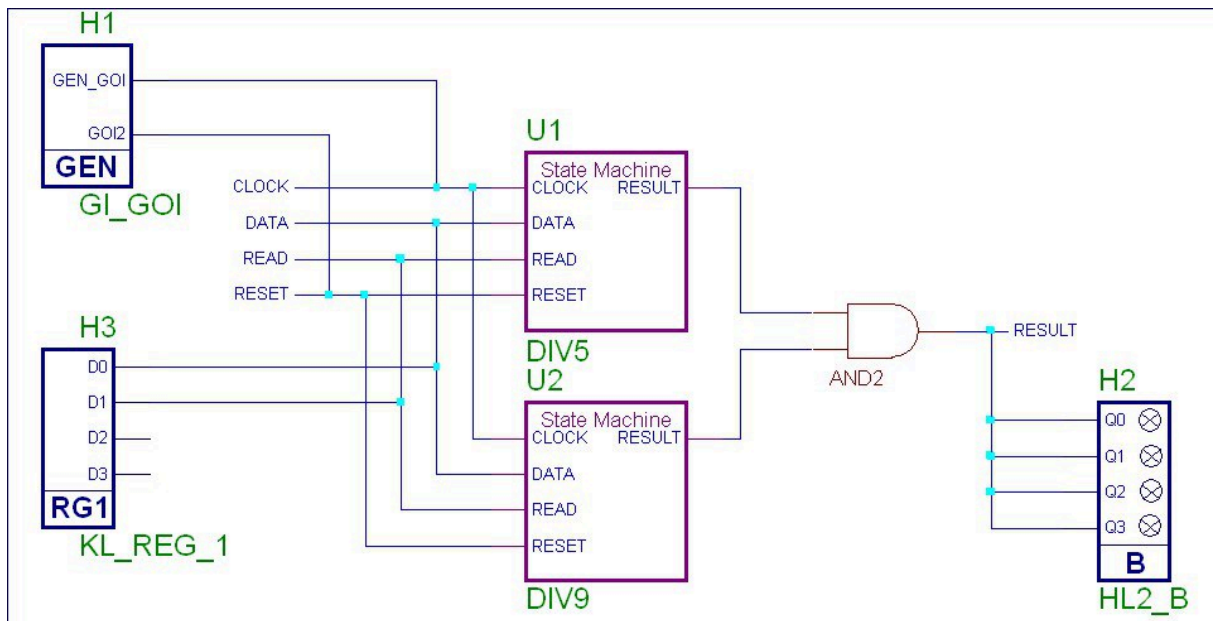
H1
GEN_GOI
GOI2
GEN
GI_GOI

CLOCK
DATA
READ
RESET

U1
State Machine
CLOCK
RESULT
DATA
READ
RESET
DIV5

H3
D0
D1
D2
D3
RG1
KL_REG_1

U2
State Machine
CLOCK
RESULT
DATA
READ
RESET
DIV9

AND2

RESULT

H2
Q0
Q1
Q2
Q3
B
HL2_B